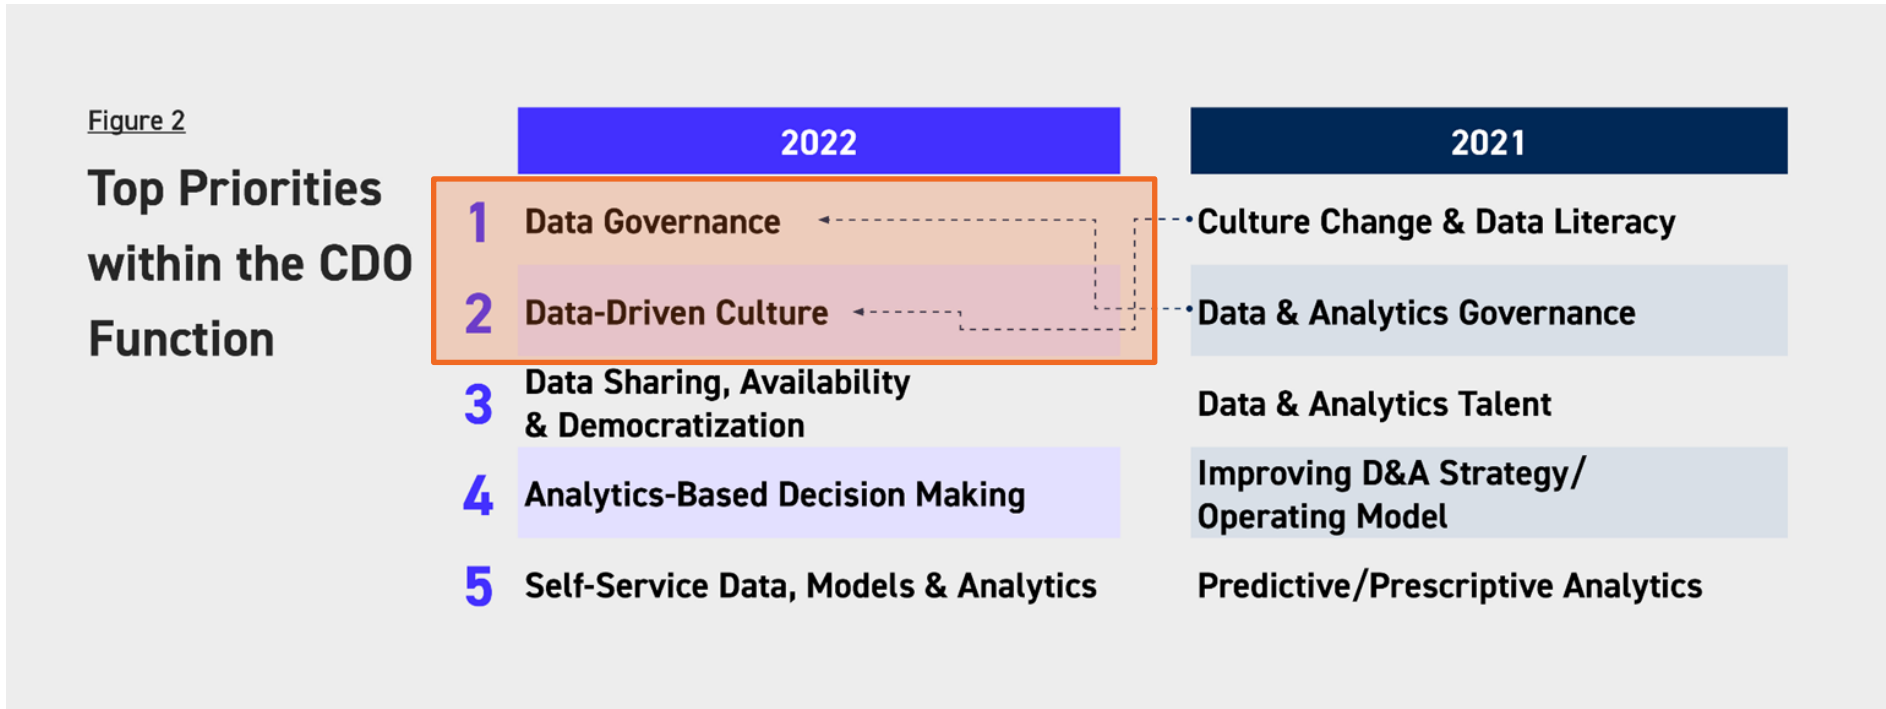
Figure 2

Top Priorities within the CDO Function

| | 2022 | 2021 |
|---|---|---|
| 1 | Data Governance | Culture Change & Data Literacy |
| 2 | Data-Driven Culture | Data & Analytics Governance |
| 3 | Data Sharing, Availability & Democratization | Data & Analytics Talent |
| 4 | Analytics-Based Decision Making | Improving D&A Strategy/ Operating Model |
| 5 | Self-Service Data, Models & Analytics | Predictive/Prescriptive Analytics |